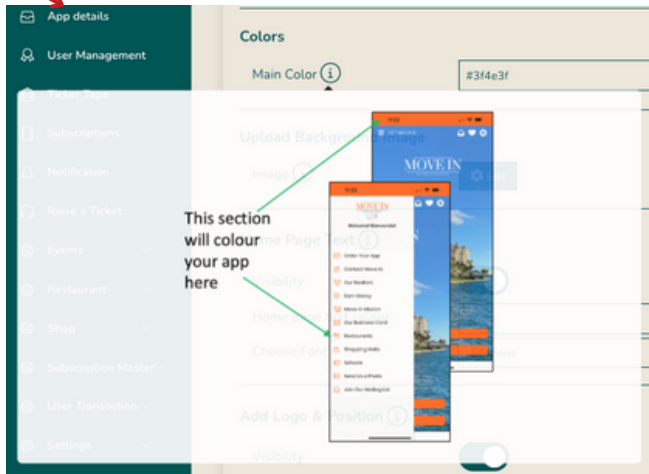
App details

User Management

Ticket Type

Subscriptions

Notification

Raise a Ticket

Events

Restaurant

Shop

Subscription Master

User Transaction

Settings

Colors

Main Color ⓘ

#3f4e3f

Upload Background Image

Image ⓘ

Home Page Text ⓘ

Visibility

Home Page

Choose Font

Add Logo & Position ⓘ

Visibility

This section will colour your app here

MOVE IN

MOVE IN

Welcome! Bienvenido!

Order Your App

Contact Move In

Our Realtors

Earn Money

Move In Mission

Our Business Card

Restaurants

Shopping Malls

Schools

Send Us a Photo

Join Our Mailing List